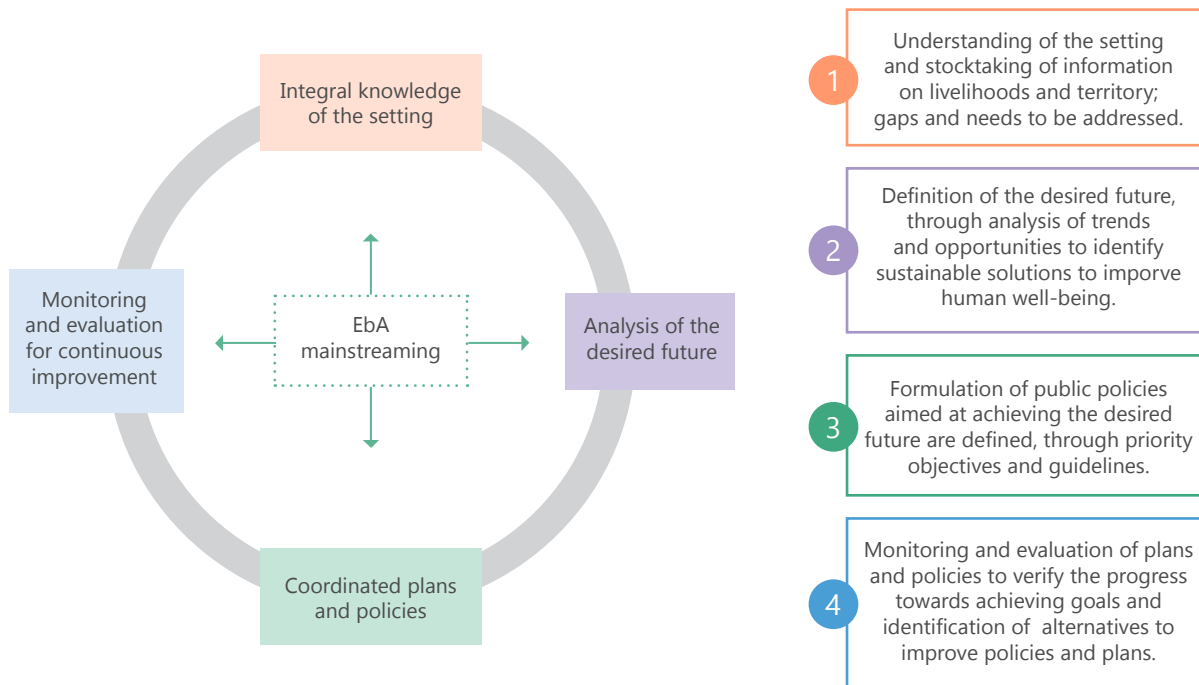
Integral knowledge of the setting

Monitoring and evaluation for continuous improvement

EbA mainstreaming

Analysis of the desired future

Coordinated plans and policies

1
Understanding of the setting and stocktaking of information on livelihoods and territory; gaps and needs to be addressed.

2
Definition of the desired future, through analysis of trends and opportunities to identify sustainable solutions to imporve human well-being.

3
Formulation of public policies aimed at achieving the desired future are defined, through priority objectives and guidelines.

4
Monitoring and evaluation of plans and policies to verify the progress towards achieving goals and identification of alternatives to improve policies and plans.